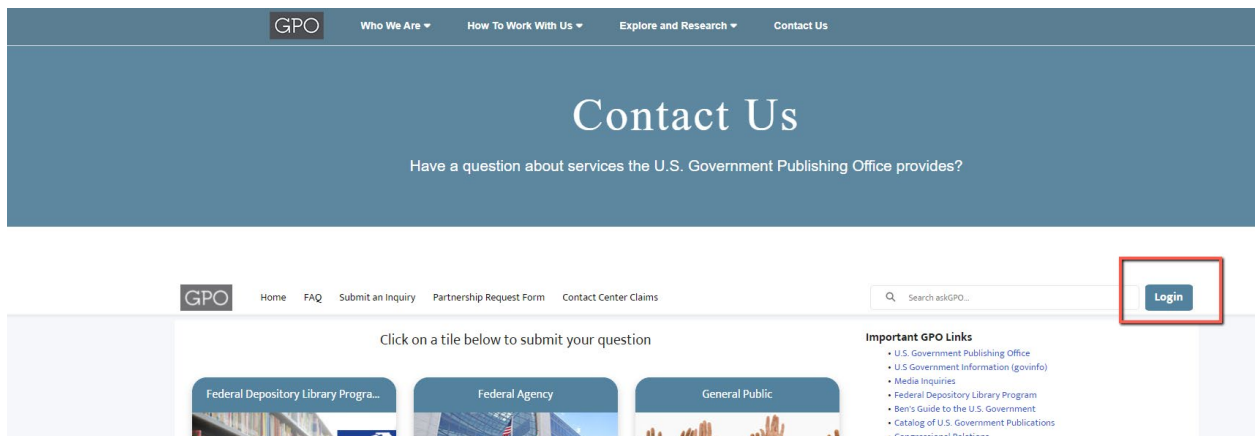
GPO Who We Are ▾ How To Work With Us ▾ Explore and Research ▾ Contact Us

Contact Us

Have a question about services the U.S. Government Publishing Office provides?

GPO Home FAQ Submit an Inquiry Partnership Request Form Contact Center Claims

Search askGPO...

Login

Click on a tile below to submit your question

Federal Depository Library Progra...

Federal Agency

General Public

Important GPO Links

- U.S. Government Publishing Office
- U.S Government Information (govinfo)
- Media Inquiries
- Federal Depository Library Program
- Ben's Guide to the U.S. Government
- Catalog of U.S. Government Publications
- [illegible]